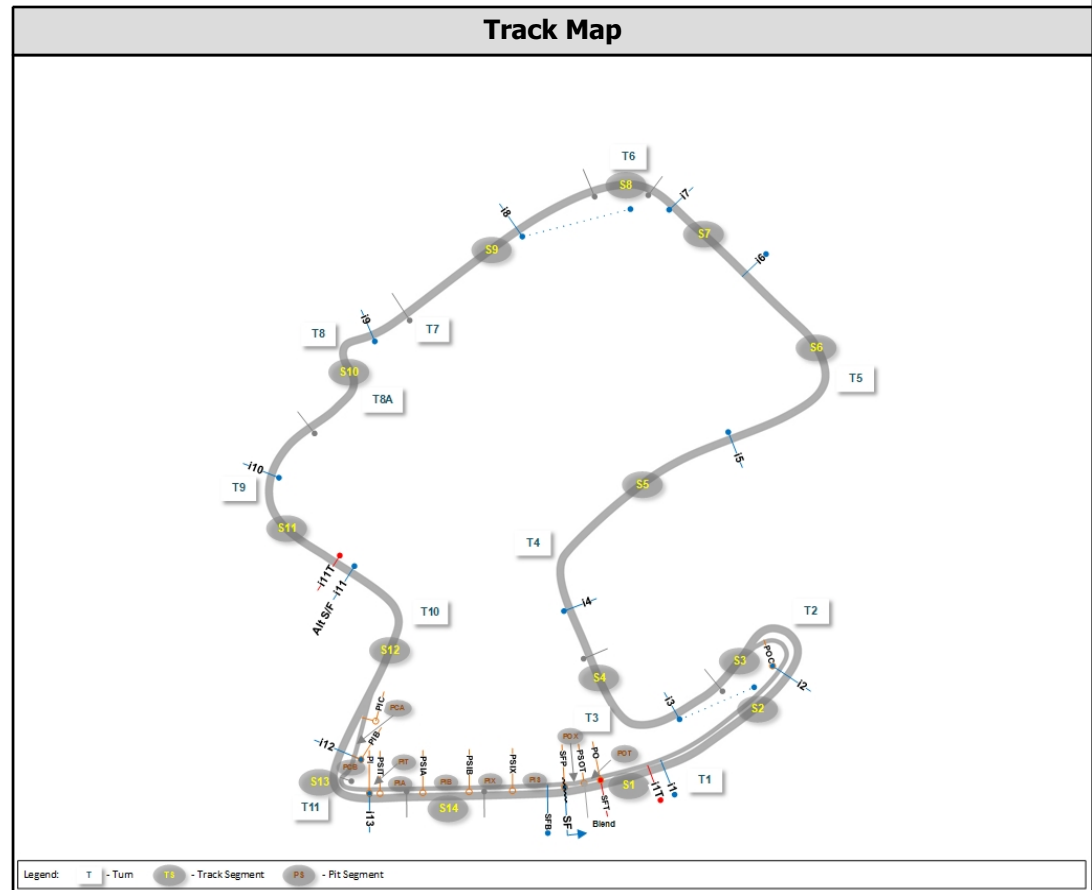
Track Map

T6
S8
i7
i8
S7
S9
i6
T8
i9
T7
S6
S10
T5
T8A
i5
i10
T9
S5
S11
T4
i11T
i11
Alt S/F
i4
T10
T2
S12
S3
POC
S4
i2
PIC
PCA
i3
S2
T3
i12
PIB
POX
POT
PI
PST
PIT
PSIA
PSIB
PSIX
SFP
PSOT
PO
S13
PEB
PIA
PIB
PIX
PIS
S1
i1T
i1
T1
T11
i13
S14
SFB
SF
SFT
Blend

Legend: T - Turn TS - Track Segment PS - Pit Segment